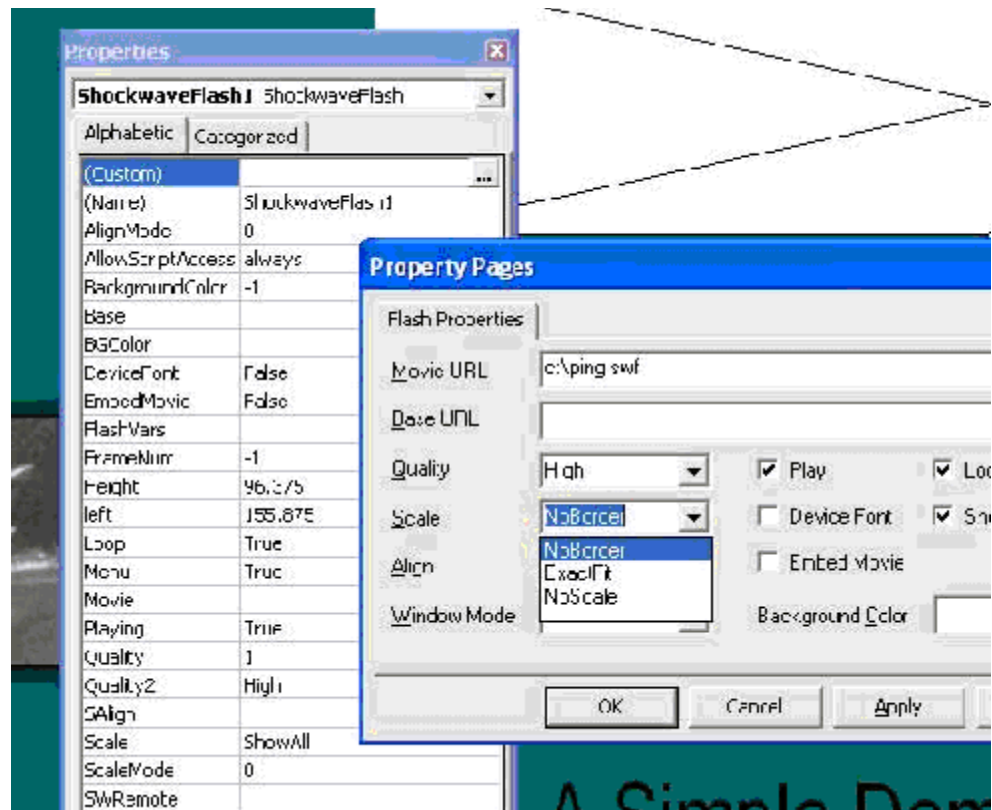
Properties

ShockwaveFlash1 ShockwaveFlash

Alphabetic | Categorized

| | |
|---|---|
| (Custom) | ... |
| (Name) | ShockwaveFlash1 |
| AlignMode | 0 |
| AllowScriptAccess | always |
| BackgroundColor | -1 |
| Base | |
| BGColor | |
| DeviceFont | False |
| EmbedMovie | False |
| FlashVars | |
| FrameNum | -1 |
| Height | 96.375 |
| left | 155.875 |
| Loop | True |
| Menu | True |
| Movie | |
| Playing | True |
| Quality | 1 |
| Quality2 | High |
| SAlign | |
| Scale | ShowAll |
| ScaleMode | 0 |
| SWRemote | |

Property Pages

Flash Properties

Movie URL c:\ping.swf

Base URL

Quality High

Scale NoBorder

Align

Window Mode

NoBorder
ExactFit
NoScale

Play

Device Font

Embed Movie

Lo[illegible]

Sh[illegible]

Background Color

OK Cancel Apply

A Simple Dem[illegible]